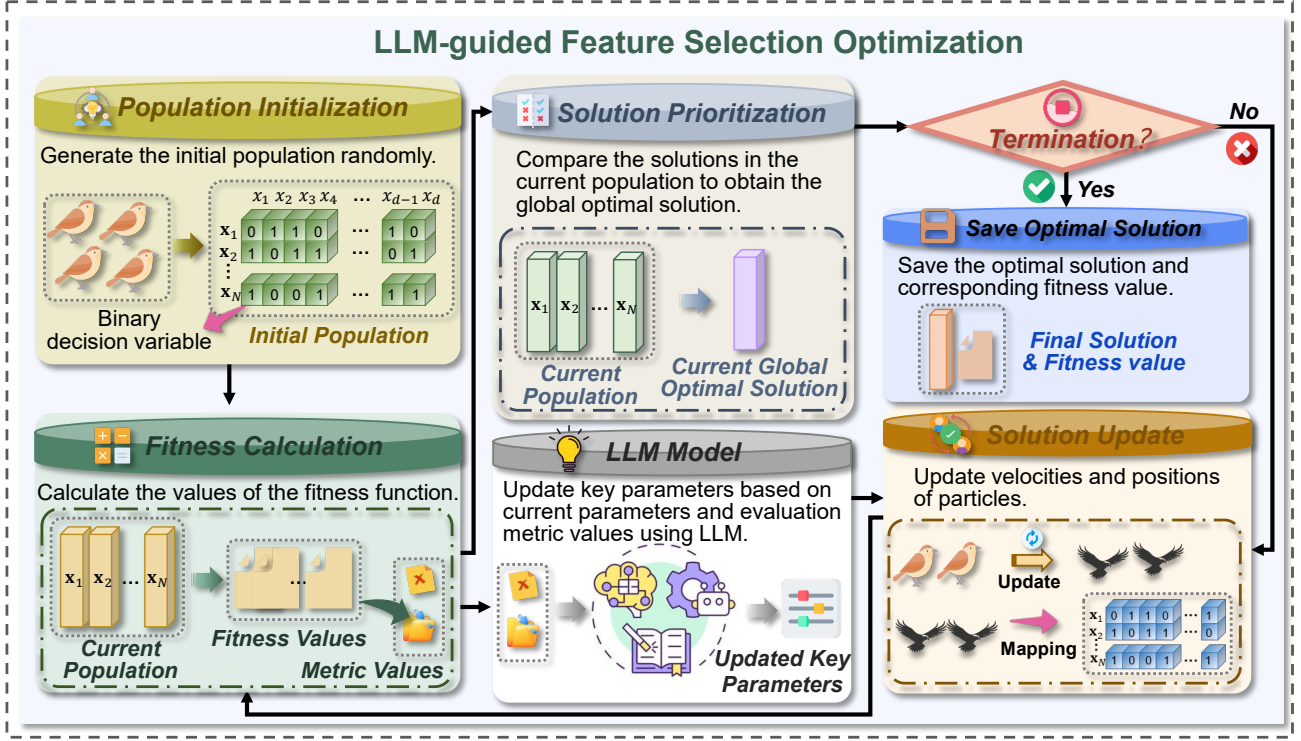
LLM-guided Feature Selection Optimization

Population Initialization

Generate the initial population randomly.

$x_1$ $x_2$ $x_3$ $x_4$ ... $x_{d-1}$ $x_d$

$\mathbf{x}_1$ 0 1 1 0 ... 1 0
$\mathbf{x}_2$ 1 0 1 1 ... 0 1
$\mathbf{x}_N$ 1 0 0 1 ... 1 1

Binary decision variable

Initial Population

Solution Prioritization

Compare the solutions in the current population to obtain the global optimal solution.

$\mathbf{x}_1$ $\mathbf{x}_2$ ... $\mathbf{x}_N$

Current Population

Current Global Optimal Solution

Termination?

No

Yes

Save Optimal Solution

Save the optimal solution and corresponding fitness value.

Final Solution & Fitness value

Fitness Calculation

Calculate the values of the fitness function.

$\mathbf{x}_1$ $\mathbf{x}_2$ ... $\mathbf{x}_N$

...

Current Population

Fitness Values

Metric Values

LLM Model

Update key parameters based on current parameters and evaluation metric values using LLM.

Updated Key Parameters

Solution Update

Update velocities and positions of particles.

Update

Mapping

$\mathbf{x}_1$ 0 1 1 0 ... 1
$\mathbf{x}_2$ 1 0 1 1 ... 0
$\mathbf{x}_N$ 1 0 0 1 ... 1